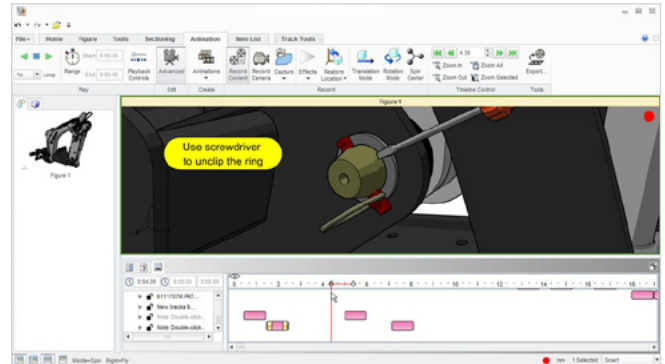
File | Home | Figure | Tools | Sectioning | Animation | Item List | Track Tools

Start 0:00:00
End 0:00:00
Range
Loop
Playback Controls
Advanced
Animations
Record Content
Record Camera
Capture
Effects
Restore Location
Translation Mode
Rotation Mode
Spin Center
4.39
Zoom In
Zoom All
Zoom Out
Zoom Selected
Export...
Play
Edit
Create
Record
Timeline Control
Tools

Figure 1

Figure 1

Use screwdriver to unclip the ring

0:04:39
0:00:00
0:00:00
011170761R7...
New track 8...
Note: Double-click...
Note: Double-click...

Middle=Spin Right=Fly
mm 1 Selected Smart